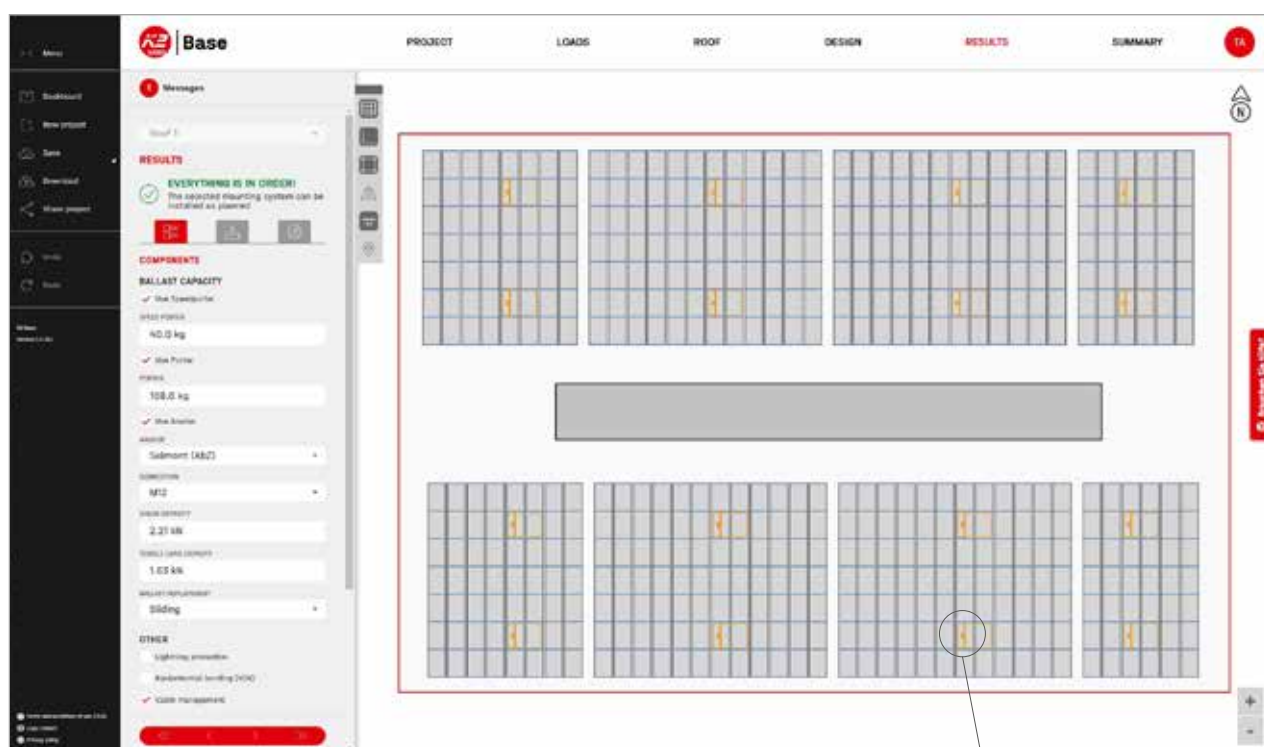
Menu

Dashboard
New project
Save
Download
Share project

Undo
Redo

K2 Base

PROJECT LOADS ROOF DESIGN RESULTS SUMMARY TA

Messages

Roof 1

RESULTS

EVERYTHING IS IN ORDER!
The selected mounting system can be installed as planned

COMPONENTS

BALLAST CAPACITY
Use Speedporter
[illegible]
40.0 kg
Use Porter
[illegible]
108.0 kg
Use Anchor
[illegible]
Sabmont (A&Z)
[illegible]
M12
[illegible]
2.21 kN
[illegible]
1.03 kN
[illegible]
Sliding

OTHER
Lightning protection
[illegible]
Cable management

+
-